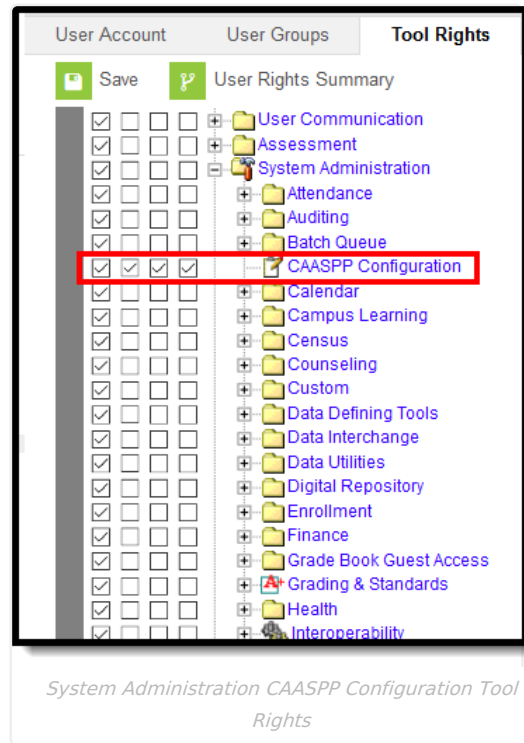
User Account | User Groups | Tool Rights

Save | User Rights Summary

User Communication
Assessment
System Administration
Attendance
Auditing
Batch Queue
CAASPP Configuration
Calendar
Campus Learning
Census
Counseling
Custom
Data Defining Tools
Data Interchange
Data Utilities
Digital Repository
Enrollment
Finance
Grade Book Guest Access
Grading & Standards
Health
Interoperability

System Administration CAASPP Configuration Tool Rights